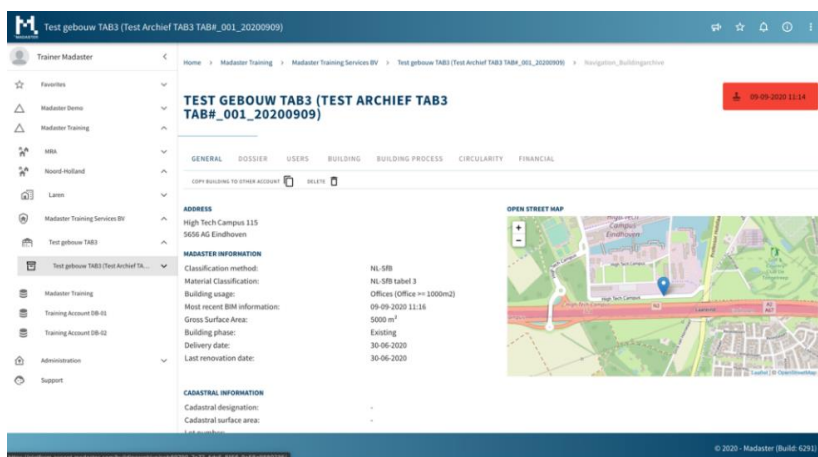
MADASTER Test gebouw TAB3 (Test Archief TAB3 TAB#_001_20200909)

Trainer Madaster

Favorites
Madaster Demo
Madaster Training
MRA
Noord-Holland
Laren
Madaster Training Services BV
Test gebouw TAB3
Test gebouw TAB3 (Test Archief TA...
Madaster Training
Training Account DB-01
Training Account DB-02
Administration
Support

Home > Madaster Training > Madaster Training Services BV > Test gebouw TAB3 (Test Archief TAB3 TAB#_001_20200909) > Navigation_Buildingarchive

TEST GEBOUW TAB3 (TEST ARCHIEF TAB3 TAB#_001_20200909)

09-09-2020 11:14

GENERAL DOSSIER USERS BUILDING BUILDING PROCESS CIRCULARITY FINANCIAL

COPY BUILDING TO OTHER ACCOUNT DELETE

ADDRESS
High Tech Campus 115
5656 AG Eindhoven

MADASTER INFORMATION

| | |
|---|---|
| Classification method: | NL-SfB |
| Material Classification: | NL-SfB tabel 3 |
| Building usage: | Offices (Office >= 1000m2) |
| Most recent BIM information: | 09-09-2020 11:16 |
| Gross Surface Area: | 5000 m$^2$ |
| Building phase: | Existing |
| Delivery date: | 30-06-2020 |
| Last renovation date: | 30-06-2020 |

CADASTRAL INFORMATION

| | |
|---|---|
| Cadastral designation: | - |
| Cadastral surface area: | - |

OPEN STREET MAP
High Tech Campus
High Tech Campus
Leaflet | © OpenStreetMap

© 2020 - Madaster (Build: 6291)